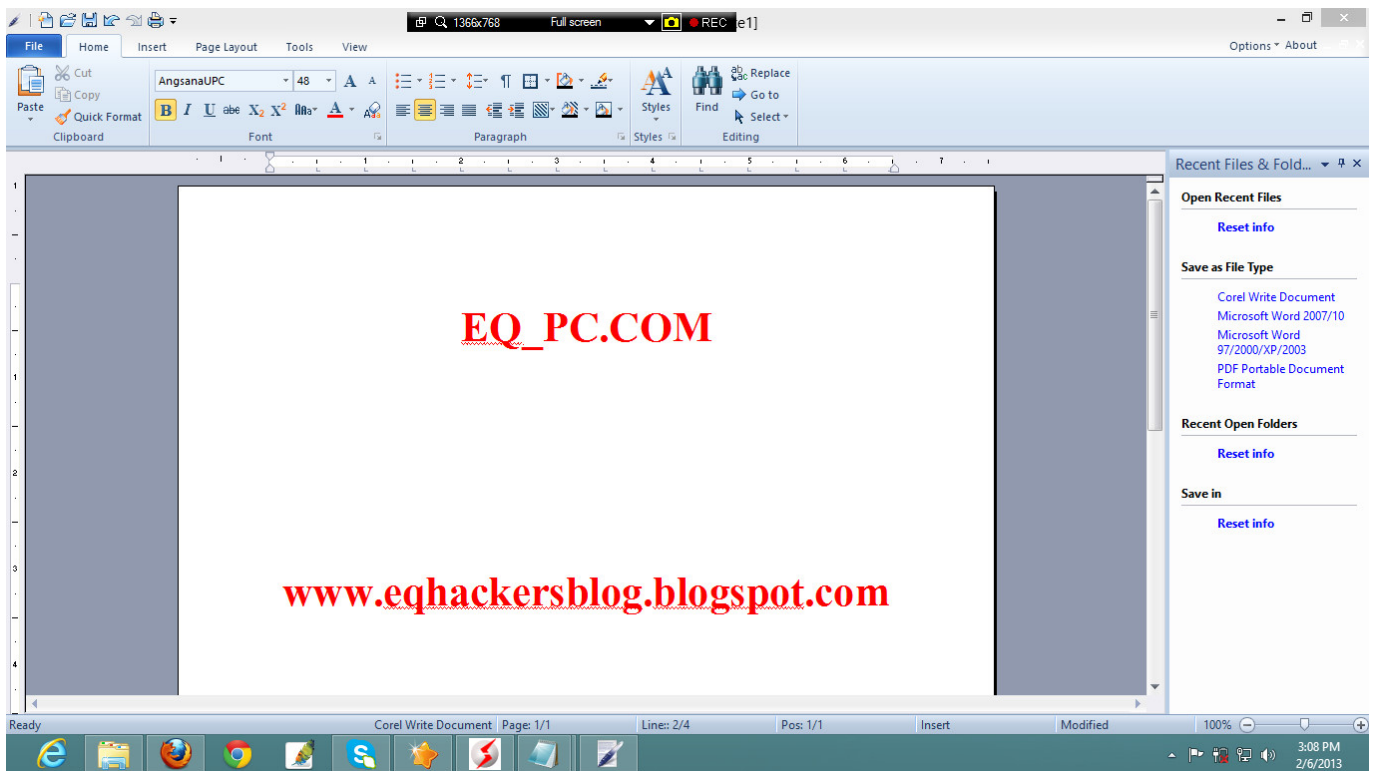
1366x768 Full screen REC e1]

File Home Insert Page Layout Tools View

Options About

Cut
Copy
Paste
Quick Format
Clipboard

AngsanaUPC 48
B I U abe $X_2$ $X^2$
Font

Paragraph

Styles
Styles

Find
Replace
Go to
Select
Editing

Recent Files & Fold...

Open Recent Files
Reset info

Save as File Type
Corel Write Document
Microsoft Word 2007/10
Microsoft Word 97/2000/XP/2003
PDF Portable Document Format

Recent Open Folders
Reset info

Save in
Reset info

EQ_PC.COM

www.eqhackersblog.blogspot.com

Ready Corel Write Document Page: 1/1 Line:: 2/4 Pos: 1/1 Insert Modified 100%

3:08 PM
2/6/2013